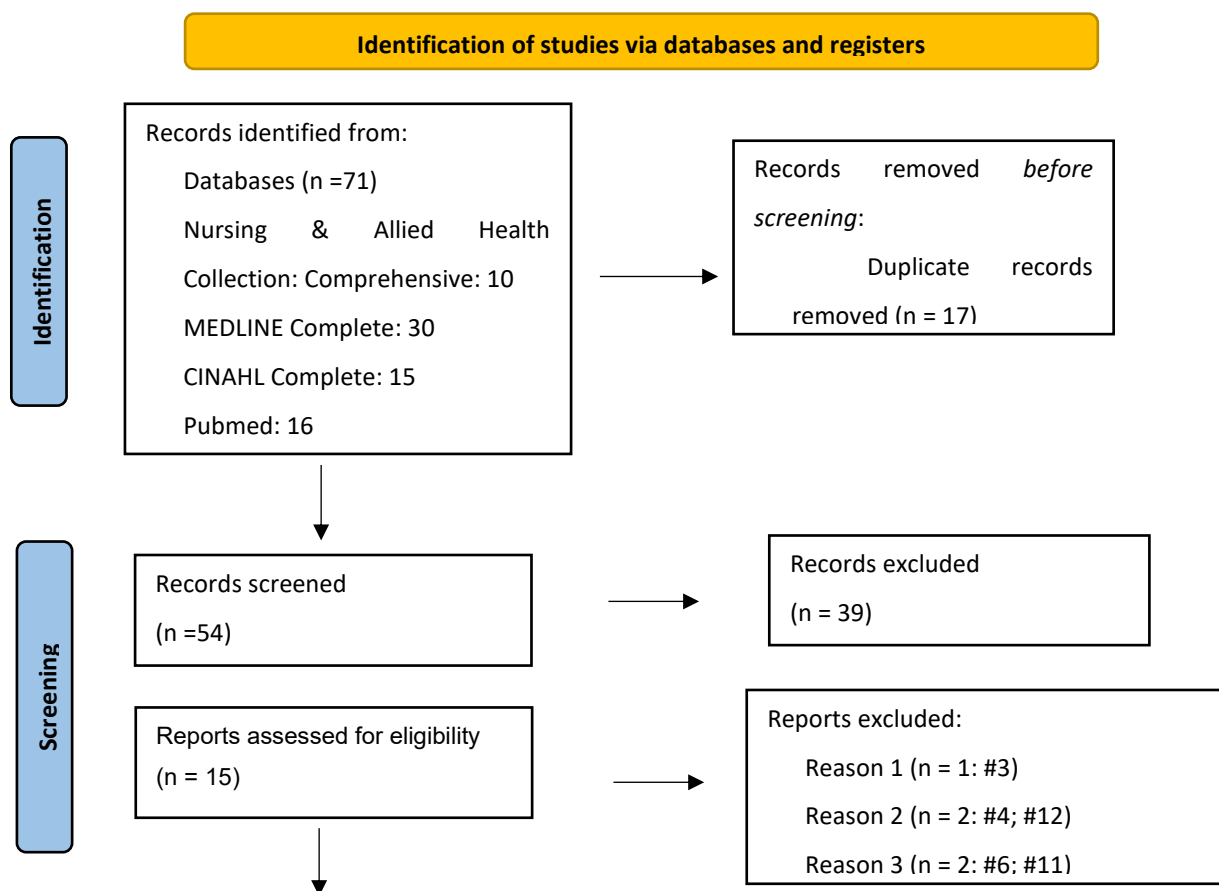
Identification of studies via databases and registers

Identification

Records identified from:

Databases (n =71)

Nursing & Allied Health Collection: Comprehensive: 10

MEDLINE Complete: 30

CINAHL Complete: 15

Pubmed: 16

Records removed *before screening*:

Duplicate records removed (n = 17)

Screening

Records screened

(n =54)

Records excluded

(n = 39)

Reports assessed for eligibility

(n = 15)

Reports excluded:

Reason 1 (n = 1: #3)

Reason 2 (n = 2: #4; #12)

Reason 3 (n = 2: #6; #11)